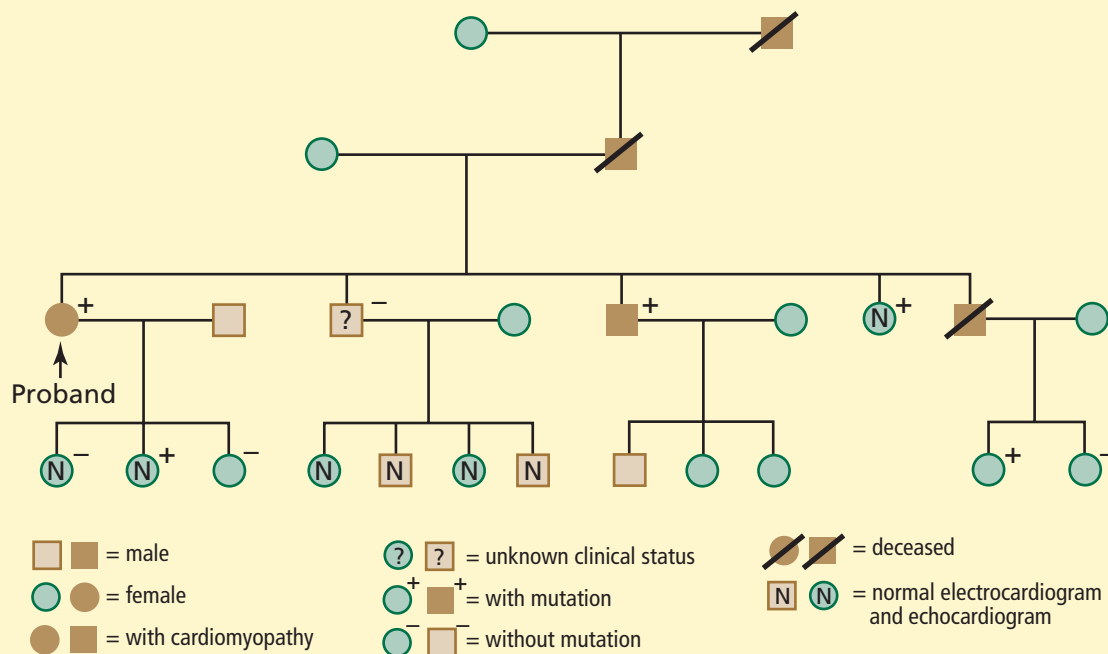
+

Proband

? −

+

N +

N − N + −

N N N N

+ −

= male

= female

= with cardiomyopathy

? ? = unknown clinical status

+ + = with mutation

− − = without mutation

= deceased

N N = normal electrocardiogram and echocardiogram